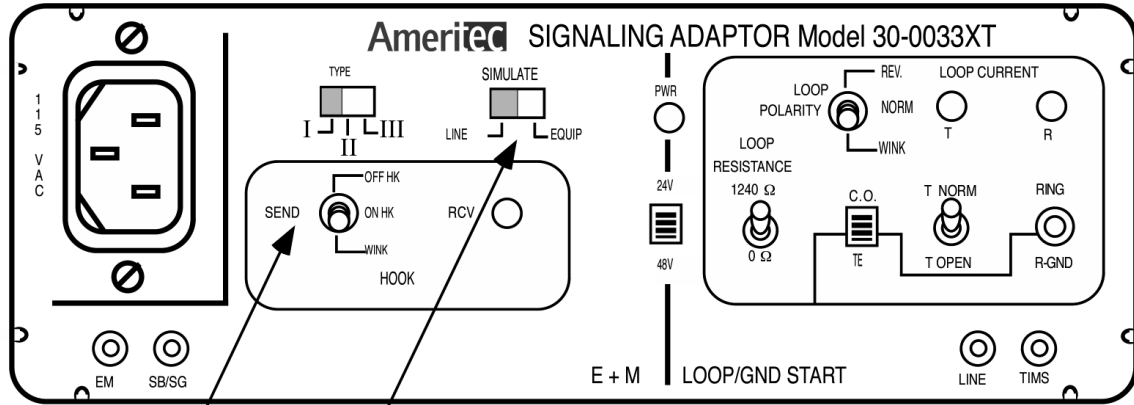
Ameritec SIGNALING ADAPTOR Model 30-0033XT

115 VAC

TYPE

I II III

SIMULATE

LINE EQUIP

SEND

OFF HK

ON HK

WINK

RCV

HOOK

EM SB/SG

PWR

24V

48V

E + M

LOOP POLARITY

REV.

NORM

WINK

LOOP CURRENT

T R

LOOP RESISTANCE

1240 Ω

0 Ω

C.O.

TE

T NORM

T OPEN

RING

R-GND

LOOP/GND START

LINE TIMS